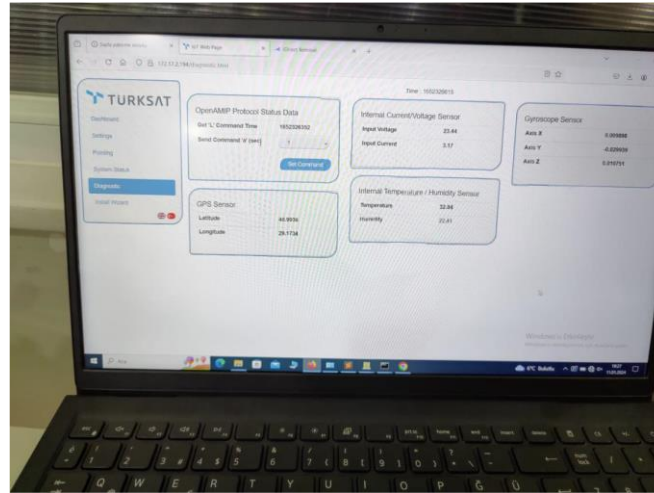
Time : 1652328815

TURKSAT

Dashboard
Settings
Pointing
System Status
Diagnostic
Install Wizard

OpenAMIP Protocol Status Data
Get 'L' Command Time 1652328352
Send Command 'A' (sec) 1
Set Command

Internal Current/Voltage Sensor
Input Voltage 23.44
Input Current 3.17

Gyroscope Sensor
Axis X 0.000000
Axis Y -0.029938
Axis Z 0.010751

Internal Temperature / Humidity Sensor
Temperature 32.86
Humidity 22.41

GPS Sensor
Latitude 40.9936
Longitude 29.1738

Windows'u Etkinleştir

Q W E R T Y U I O P Ğ Ü